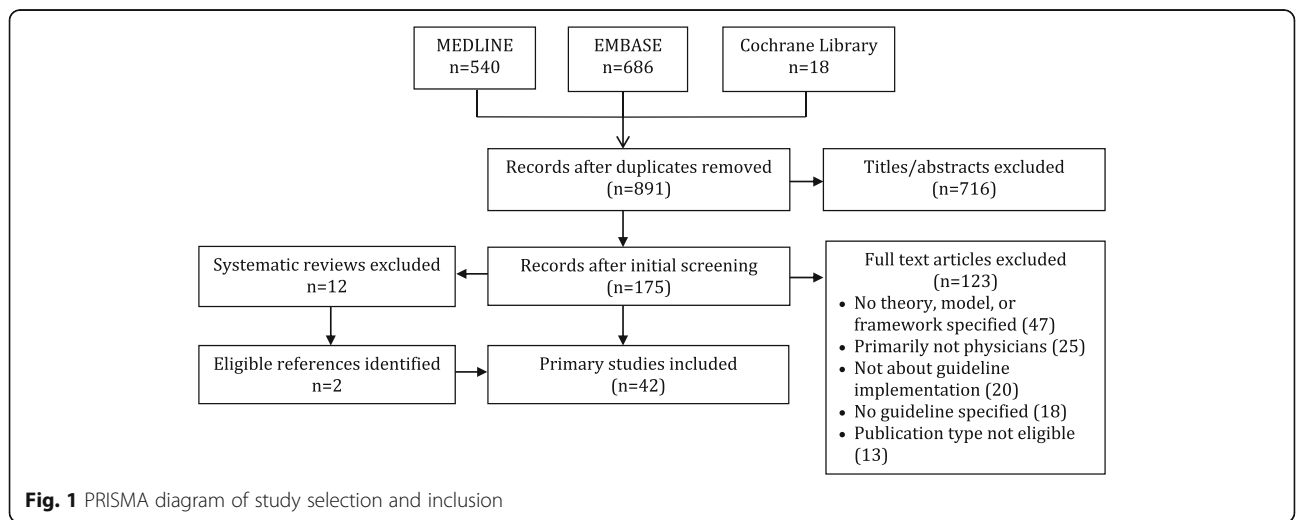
MEDLINE
n=540

EMBASE
n=686

Cochrane Library
n=18

Records after duplicates removed
(n=891)

Titles/abstracts excluded
(n=716)

Systematic reviews excluded
n=12

Records after initial screening
(n=175)

Full text articles excluded
(n=123)
• No theory, model, or framework specified (47)
• Primarily not physicians (25)
• Not about guideline implementation (20)
• No guideline specified (18)
• Publication type not eligible (13)

Eligible references identified
n=2

Primary studies included
(n=42)

**Fig. 1** PRISMA diagram of study selection and inclusion